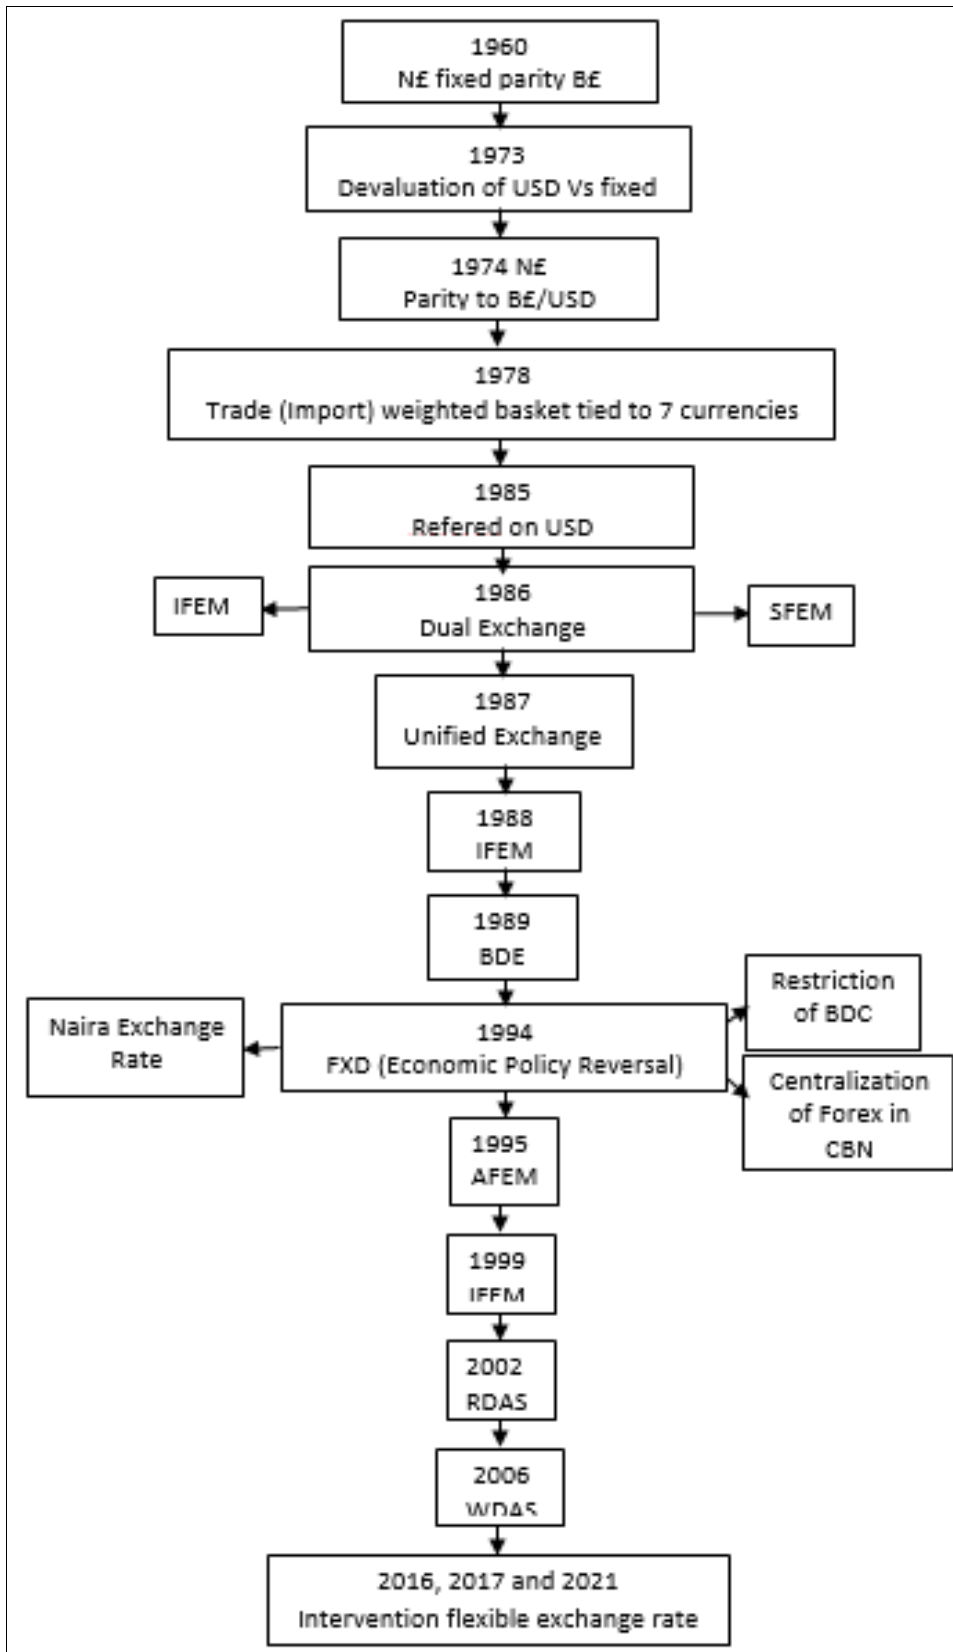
1960
N£ fixed parity B£

1973
Devaluation of USD Vs fixed

1974 N£
Parity to B£/USD

1978
Trade (Import) weighted basket tied to 7 currencies

1985
Refered on USD

IFEM

1986
Dual Exchange

SFEM

1987
Unified Exchange

1988
IFEM

1989
BDE

Naira Exchange Rate

1994
FXD (Economic Policy Reversal)

Restriction of BDC

Centralization of Forex in CBN

1995
AFEM

1999
IFEM

2002
RDAS

2006
WDAS

2016, 2017 and 2021
Intervention flexible exchange rate